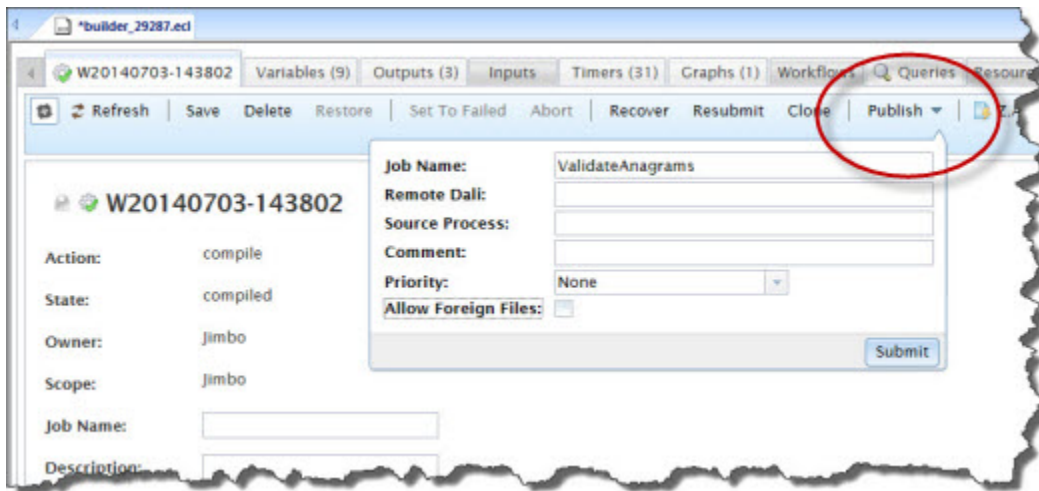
*builder_29287.ecl

W20140703-143802 | Variables (9) | Outputs (3) | Inputs | Timers (31) | Graphs (1) | Workflows | Queries | Resour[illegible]

Refresh | Save | Delete | Restore | Set To Failed | Abort | Recover | Resubmit | Clone | Publish ▾ | Z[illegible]

W20140703-143802

Action: compile

State: compiled

Owner: Jimbo

Scope: Jimbo

Job Name:

Description:

Job Name: ValidateAnagrams

Remote Dali:

Source Process:

Comment:

Priority: None

Allow Foreign Files:

Submit